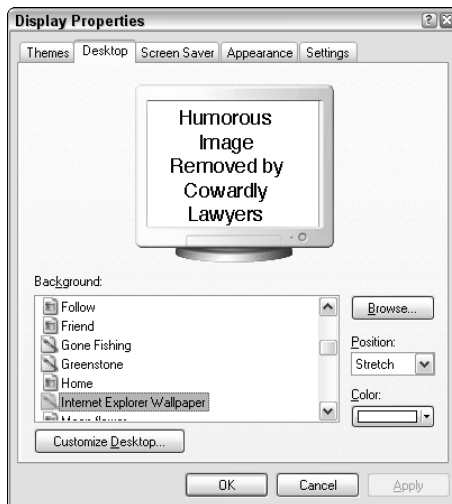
Display Properties

Themes | Desktop | Screen Saver | Appearance | Settings

Humorous Image Removed by Cowardly Lawyers

Background:

Follow
Friend
Gone Fishing
Greenstone
Home
Internet Explorer Wallpaper
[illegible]

Browse...

Position:
Stretch

Color:

Customize Desktop...

OK | Cancel | Apply